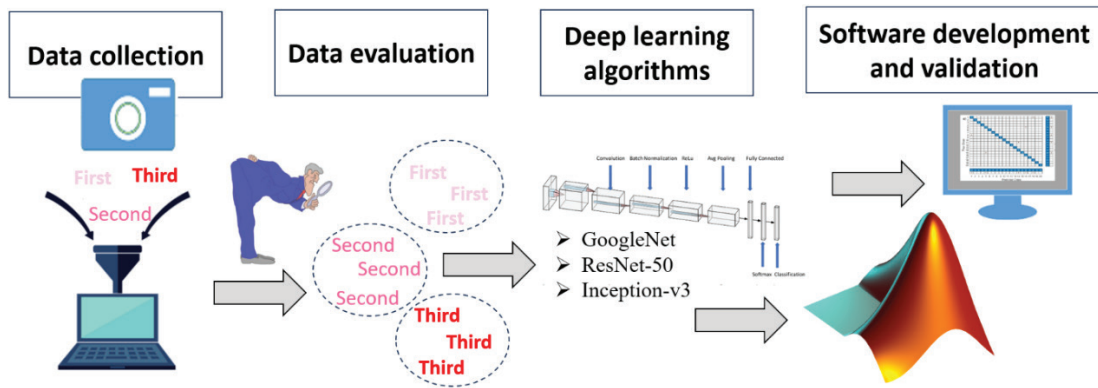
Data collection

Data evaluation

Deep learning algorithms

Software development and validation

First Third

Second

First
First
First

Second
Second
Second

Third
Third
Third

Convolution Batch Normalization Relu Avg Pooling Fully Connected

Softmax Classification

➢ GoogleNet
➢ ResNet-50
➢ Inception-v3